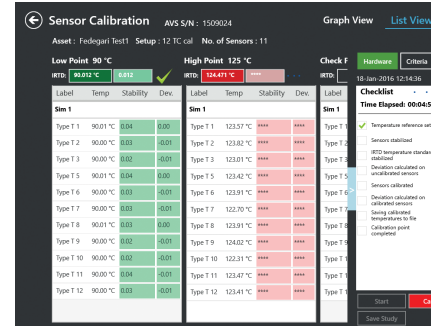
Sensor Calibration AVS S/N : 1509024

Graph View List View

Asset : Fedegari Test1 Setup : 12 TC cal No. of Sensors : 11

Low Point 90 °C

IRTD: 90.012 °C 0.012

| Label | Temp | Stability | Dev. |
|---|---|---|---|
| Sim 1 | | | |
| Type T 1 | 90.01 °C | 0.04 | 0.00 |
| Type T 2 | 90.00 °C | 0.03 | -0.01 |
| Type T 3 | 90.00 °C | 0.02 | -0.01 |
| Type T 5 | 90.01 °C | 0.04 | 0.00 |
| Type T 6 | 90.00 °C | 0.03 | -0.01 |
| Type T 7 | 90.00 °C | 0.03 | -0.01 |
| Type T 8 | 90.01 °C | 0.03 | 0.00 |
| Type T 9 | 90.00 °C | 0.02 | -0.01 |
| Type T 10 | 90.02 °C | 0.02 | 0.01 |
| Type T 11 | 90.00 °C | 0.04 | -0.01 |
| Type T 12 | 90.00 °C | 0.03 | -0.01 |

High Point 125 °C

IRTD: 124.471 °C ****

| Label | Temp | Stability | Dev. |
|---|---|---|---|
| Sim 1 | | | |
| Type T 1 | 123.57 °C | **** | **** |
| Type T 2 | 123.82 °C | **** | **** |
| Type T 3 | 123.80 °C | **** | **** |
| Type T 5 | 123.42 °C | **** | **** |
| Type T 6 | 123.91 °C | **** | **** |
| Type T 7 | 122.70 °C | **** | **** |
| Type T 8 | 123.91 °C | **** | **** |
| Type T 9 | 124.02 °C | **** | **** |
| Type T 10 | 122.31 °C | **** | **** |
| Type T 11 | 123.47 °C | **** | **** |
| Type T 12 | 123.41 °C | **** | **** |

Check F

IRTD:

Label

Sim 1

Type T

Type T

Type T

Type T

Type T

Type T

Type T

Type T

Type T

Type T

Type T

Hardware Criteria

18-Jan-2016 12:14:36

Checklist

Time Elapsed: 00:04:5

Temperature reference set

Sensors stabilized

IRTD temperature standard stabilized

Deviation calculated on uncalibrated sensors

Sensors calibrated

Deviation calculated on calibrated sensors

Saving calibrated temperatures to file

Calibration point completed

Start

Ca

Save Study